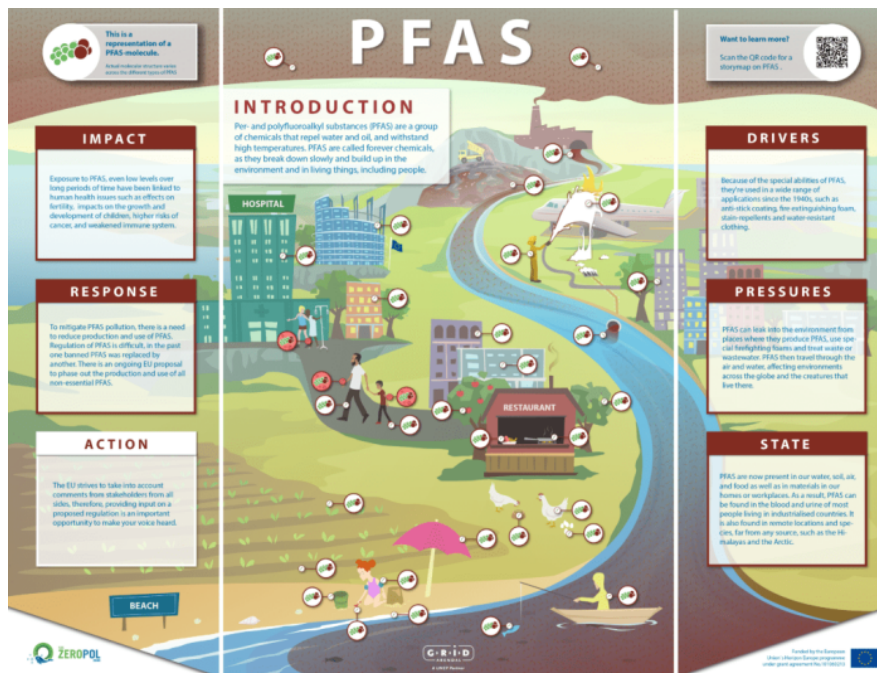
This is a representation of a PFAS-molecule.

Actual molecular structure varies across the different types of PFAS

PFAS

Want to learn more?

Scan the QR code for a storymap on PFAS .

INTRODUCTION

Per- and polyfluoroalkyl substances (PFAS) are a group of chemicals that repel water and oil, and withstand high temperatures. PFAS are called forever chemicals, as they break down slowly and build up in the environment and in living things, including people.

IMPACT

Exposure to PFAS, even low levels over long periods of time have been linked to human health issues such as effects on fertility, impacts on the growth and development of children, higher risks of cancer, and weakened immune system.

RESPONSE

To mitigate PFAS pollution, there is a need to reduce production and use of PFAS. Regulation of PFAS is difficult, in the past one banned PFAS was replaced by another. There is an ongoing EU proposal to phase out the production and use of all non-essential PFAS.

ACTION

The EU strives to take into account comments from stakeholders from all sides, therefore, providing input on a proposed regulation is an important opportunity to make your voice heard.

HOSPITAL

RESTAURANT

BEACH

DRIVERS

Because of the special abilities of PFAS, they're used in a wide range of applications since the 1940s, such as anti-stick coating, fire extinguishing foam, stain-repellents and water-resistant clothing.

PRESSURES

PFAS can leak into the environment from places where they produce PFAS, use special firefighting foams and treat waste or wastewater. PFAS then travel through the air and water, affecting environments across the globe and the creatures that live there.

STATE

PFAS are now present in our water, soil, air, and food as well as in materials in our homes or workplaces. As a result, PFAS can be found in the blood and urine of most people living in industrialised countries. It is also found in remote locations and species, far from any source, such as the Himalayas and the Arctic.

ZEROPOL

GRID ARENDAL

© GRID-Arendal

Funded by the European Union's Horizon Europe programme under grant agreement No. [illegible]